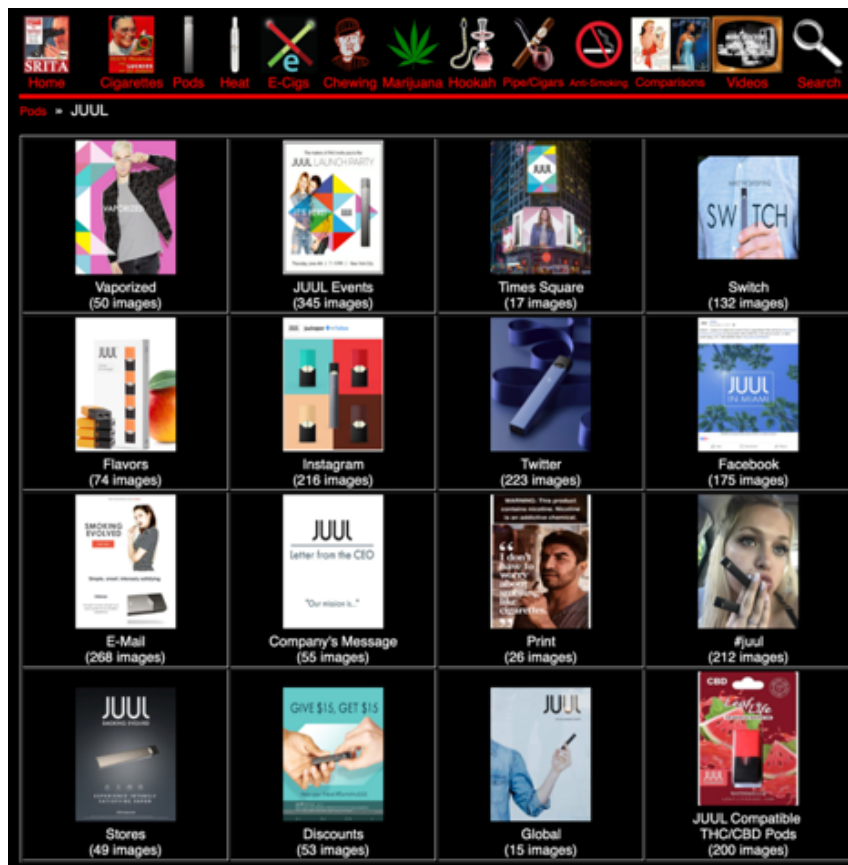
SRITA Home | Cigarettes | Pods | Heat | E-Cigs | Chewing | Marijuana | Hookah | Pipe/Cigars | Anti-Smoking | Comparisons | Videos | Search

Pods » JUUL

| | | | |
|---|---|---|---|
| VAPORIZED<br>Vaporized<br>(50 images) | JUUL LAUNCH PARTY<br>JUUL Events<br>(345 images) | JUUL<br>Times Square<br>(17 images) | SWITCH<br>Switch<br>(132 images) |
| JUUL<br>Flavors<br>(74 images) | Instagram<br>(216 images) | Twitter<br>(223 images) | JUUL IN MIAMI<br>Facebook<br>(175 images) |
| SMOKING EVOLVED<br>E-Mail<br>(268 images) | JUUL<br>Letter from the CEO<br>"Our mission is..."<br>Company's Message<br>(55 images) | WARNING: This product contains nicotine. Nicotine is an addictive chemical.<br>"I don't have to worry about ashes or cigarettes.<br>Print<br>(26 images) | #juul<br>(212 images) |
| JUUL<br>SMOKING EVOLVED<br>Stores<br>(49 images) | GIVE $15, GET $15<br>Discounts<br>(53 images) | JUUL<br>Global<br>(15 images) | CBD<br>JUUL Compatible THC/CBD Pods<br>(200 images) |